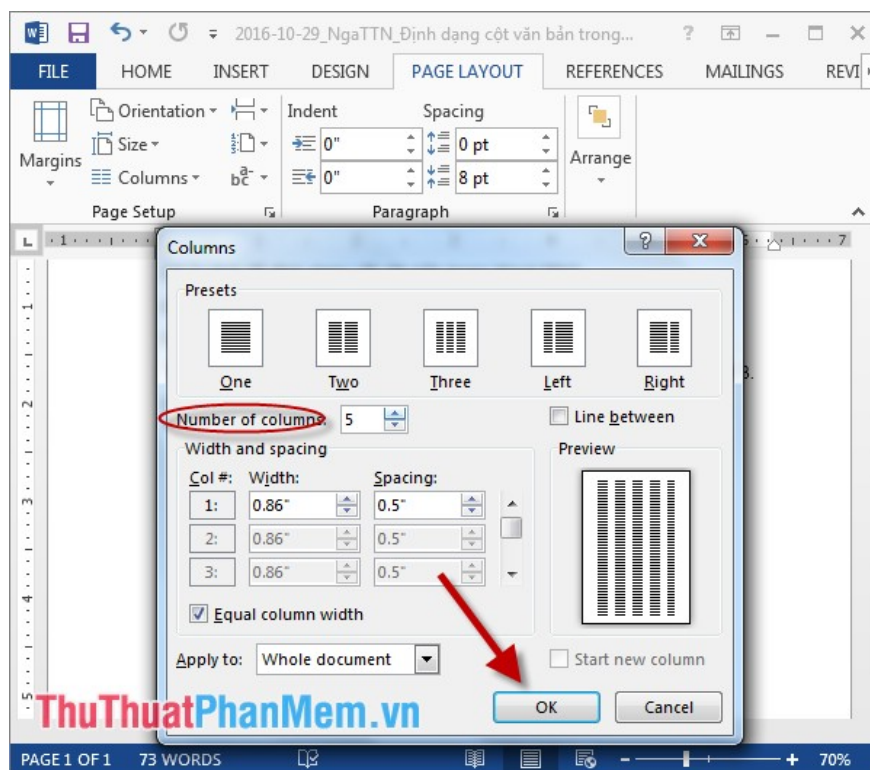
2016-10-29_NgaTTN_Định dạng cột văn bản trong... ? — □ ✕

FILE HOME INSERT DESIGN PAGE LAYOUT REFERENCES MAILINGS REVI

Margins Orientation Size Columns

Indent Spacing

0" 0 pt

0" 8 pt

Arrange

Page Setup Paragraph

Columns ? ✕

Presets

One Two Three Left Right

Number of columns: 5

Line between

Width and spacing

Col #: Width: Spacing:

1: 0.86" 0.5"

2: 0.86" 0.5"

3: 0.86" 0.5"

Equal column width

Preview

Apply to: Whole document

Start new column

OK Cancel

ThuThuatPhanMem.vn

PAGE 1 OF 1 73 WORDS 70%